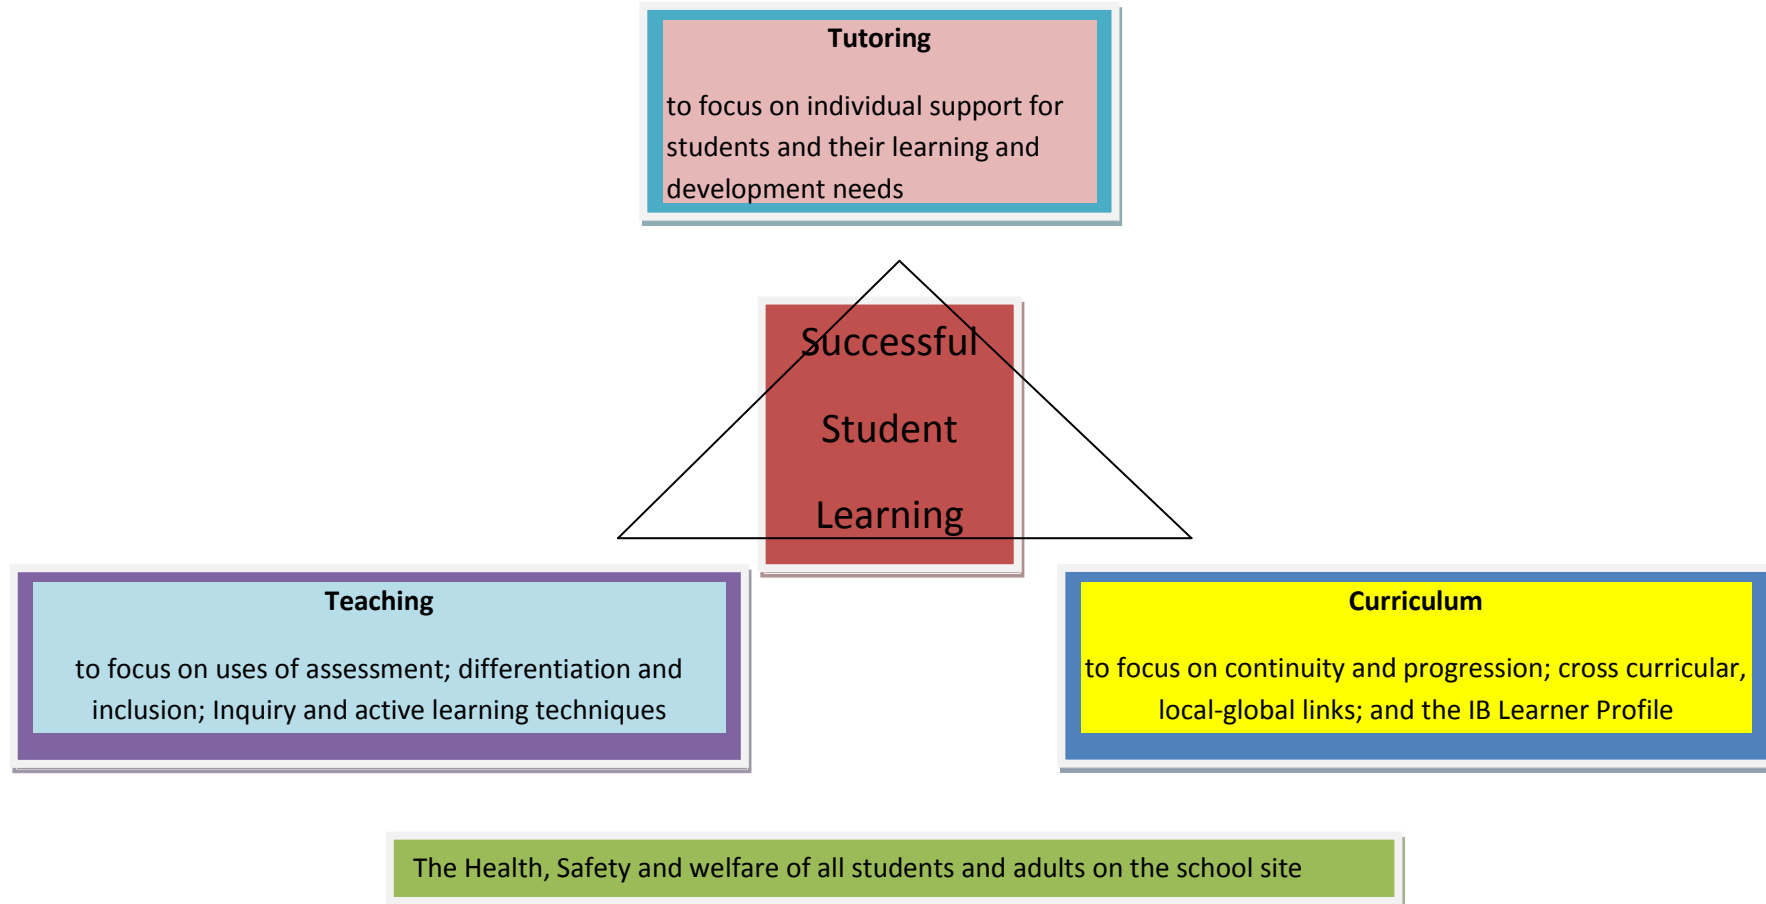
Tutoring

to focus on individual support for students and their learning and development needs

Successful

Student

Learning

Teaching

to focus on uses of assessment; differentiation and inclusion; Inquiry and active learning techniques

Curriculum

to focus on continuity and progression; cross curricular, local-global links; and the IB Learner Profile

The Health, Safety and welfare of all students and adults on the school site